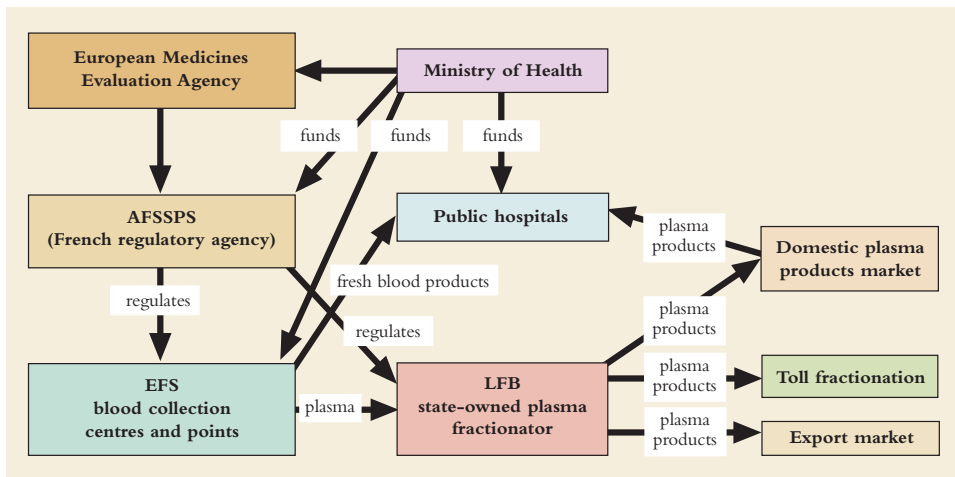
European Medicines Evaluation Agency

Ministry of Health

funds

funds

funds

AFSSPS (French regulatory agency)

Public hospitals

plasma products

Domestic plasma products market

fresh blood products

regulates

regulates

plasma products

EFS blood collection centres and points

plasma

LFB state-owned plasma fractionator

plasma products

Toll fractionation

plasma products

Export market